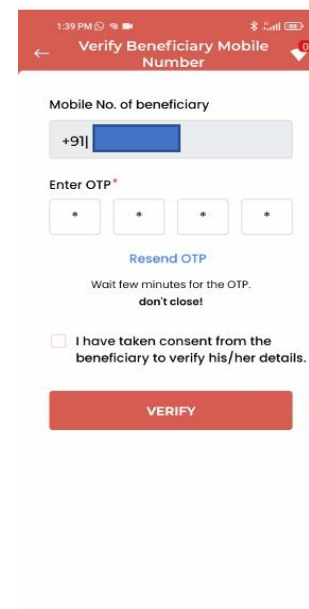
1:39 PM

Verify Beneficiary Mobile Number

Mobile No. of beneficiary

+91|

Enter OTP*

* * * *

Resend OTP

Wait few minutes for the OTP.
don't close!

I have taken consent from the beneficiary to verify his/her details.

VERIFY